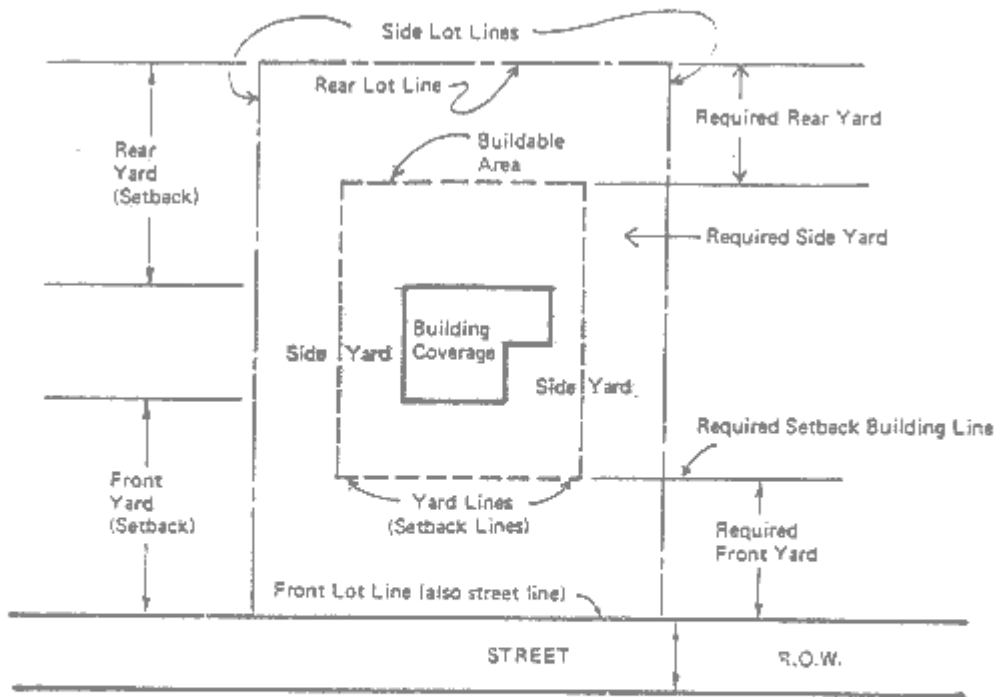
Side Lot Lines

Rear Lot Line

Required Rear Yard

Rear Yard (Setback)

Buildable Area

Required Side Yard

Building Coverage

Side Yard

Side Yard

Required Setback Building Line

Front Yard (Setback)

Yard Lines (Setback Lines)

Required Front Yard

Front Lot Line (also street line)

STREET

R.O.W.